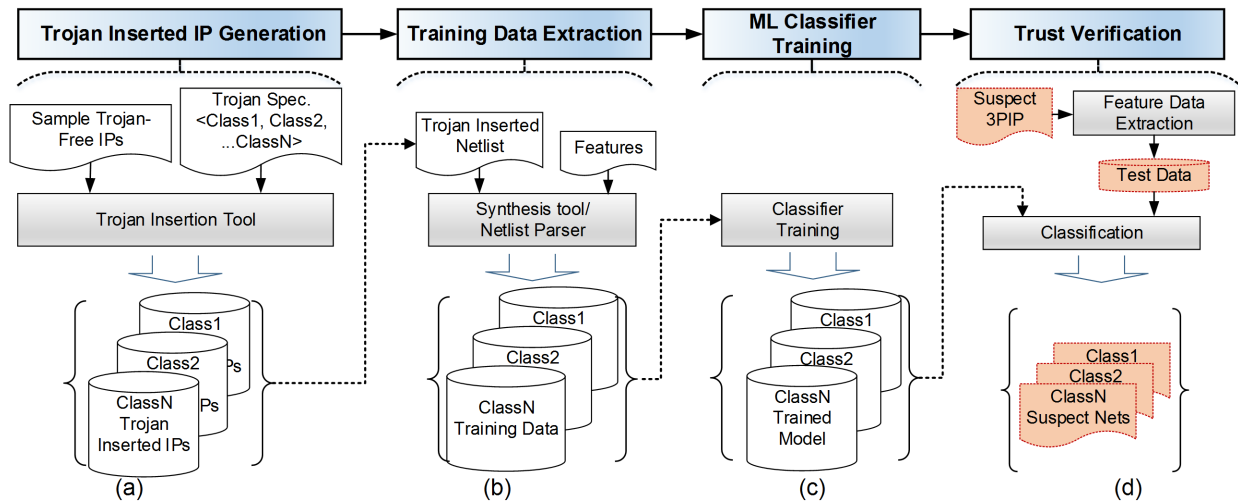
Trojan Inserted IP Generation

Training Data Extraction

ML Classifier Training

Trust Verification

Sample Trojan-Free IPs

Trojan Spec. <Class1, Class2, ...ClassN>

Trojan Insertion Tool

Class1

Class2 Ps

ClassN Trojan Inserted IPs Ps

(a)

Trojan Inserted Netlist

Features

Synthesis tool/ Netlist Parser

Class1

Class2

ClassN Training Data

(b)

Classifier Training

Class1

Class2

ClassN Trained Model

(c)

Suspect 3PIP

Feature Data Extraction

Test Data

Classification

Class1

Class2

ClassN Suspect Nets

(d)